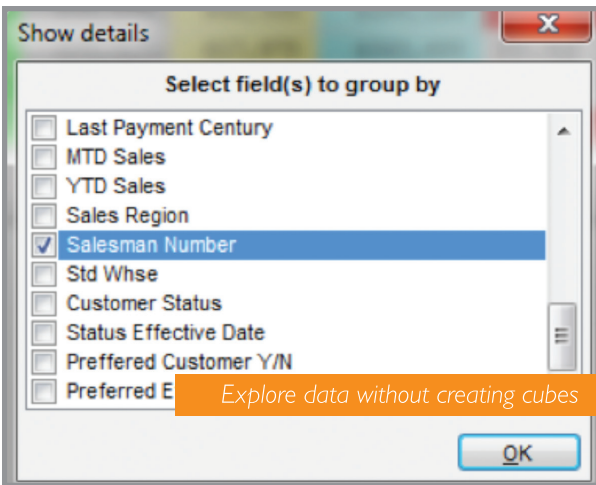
Show details

Select field(s) to group by

Last Payment Century
MTD Sales
YTD Sales
Sales Region
Salesman Number
Std Whse
Customer Status
Status Effective Date
Preffered Customer Y/N
Preferred E

Explore data without creating cubes

OK